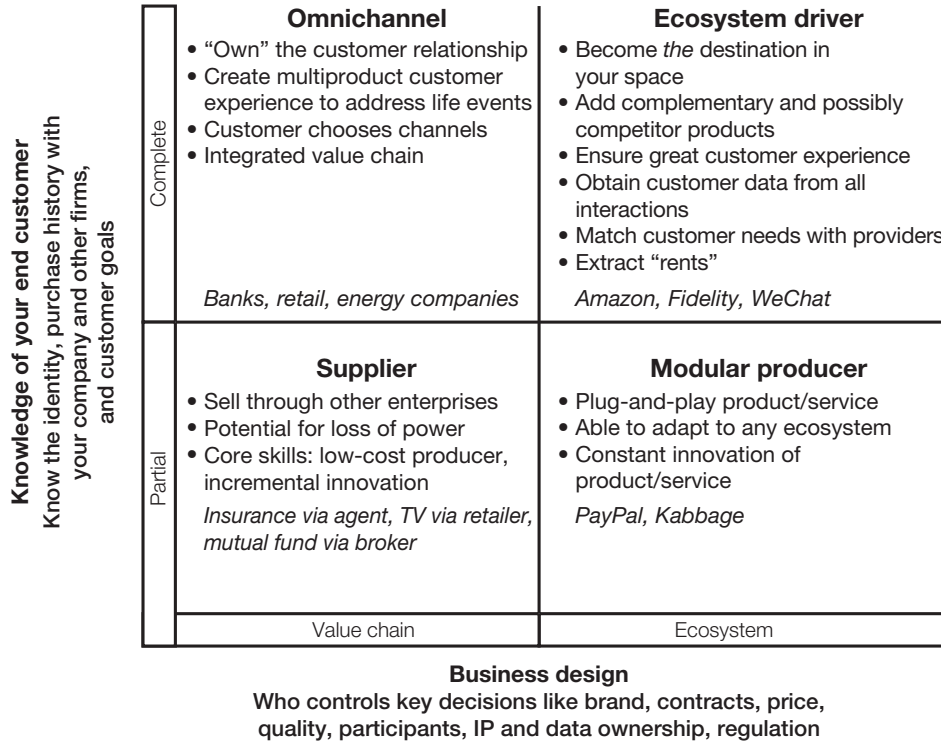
Knowledge of your end customer
Know the identity, purchase history with your company and other firms, and customer goals

Complete

Omnichannel
• "Own" the customer relationship
• Create multiproduct customer experience to address life events
• Customer chooses channels
• Integrated value chain

Banks, retail, energy companies

Ecosystem driver
• Become *the* destination in your space
• Add complementary and possibly competitor products
• Ensure great customer experience
• Obtain customer data from all interactions
• Match customer needs with providers
• Extract "rents"

Amazon, Fidelity, WeChat

Partial

Supplier
• Sell through other enterprises
• Potential for loss of power
• Core skills: low-cost producer, incremental innovation

Insurance via agent, TV via retailer, mutual fund via broker

Modular producer
• Plug-and-play product/service
• Able to adapt to any ecosystem
• Constant innovation of product/service

PayPal, Kabbage

Value chain

Ecosystem

Business design
Who controls key decisions like brand, contracts, price, quality, participants, IP and data ownership, regulation